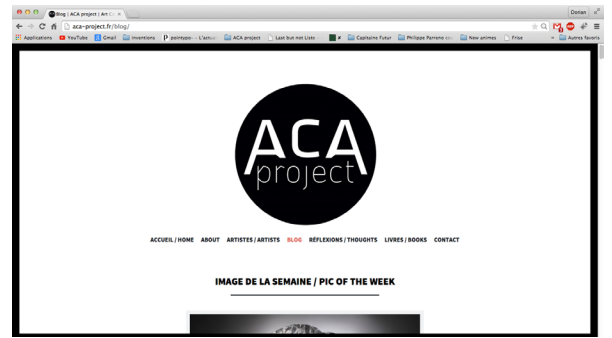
Blog | ACA project | Art
Dorian
aca-project.fr/blog/
Applications YouTube Gmail Inventions pointypo - L'actu ACA project Last but not Liste Capitaine Futur Philippe Parreno New animes Frise Autres favoris

ACA project

ACCUEIL / HOME ABOUT ARTISTES / ARTISTS BLOG RÉFLEXIONS / THOUGHTS LIVRES / BOOKS CONTACT

IMAGE DE LA SEMAINE / PIC OF THE WEEK